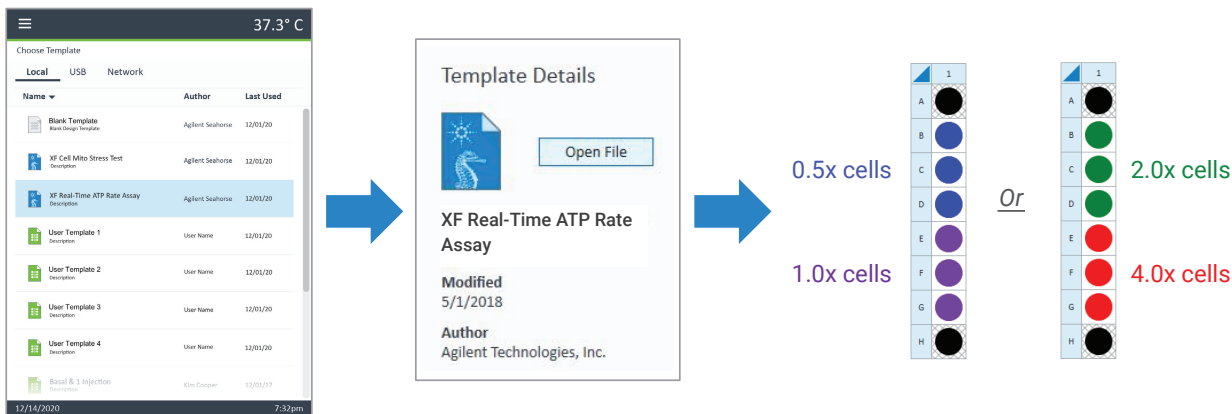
37.3° C

Choose Template

Local USB Network

| Name | Author | Last Used |
|---|---|---|
| Blank Template Blank Design Template | Agilent Seahorse | 12/01/20 |
| XF Cell Mito Stress Test Description | Agilent Seahorse | 12/01/20 |
| XF Real-Time ATP Rate Assay Description | Agilent Seahorse | 12/01/20 |
| User Template 1 Description | User Name | 12/01/20 |
| User Template 2 Description | User Name | 12/01/20 |
| User Template 3 Description | User Name | 12/01/20 |
| User Template 4 Description | User Name | 12/01/20 |
| Basal & 1 Injection Description | Kim Cooper | 12/01/17 |

12/14/2020 7:32pm

Template Details

Open File

XF Real-Time ATP Rate Assay

Modified
5/1/2018

Author
Agilent Technologies, Inc.

0.5x cells

1.0x cells

1
A
B
C
D
E
F
G
H

Or

1
A
B
C
D
E
F
G
H

2.0x cells

4.0x cells